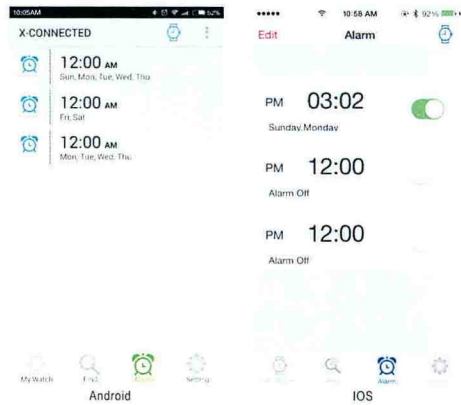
10:05AM 62%

X-CONNECTED

12:00 AM
Sun, Mon, Tue, Wed, Thu

12:00 AM
Fri, Sat

12:00 AM
Mon, Tue, Wed, Thu

My Watch Find Alarm Setting

Android

10:58 AM 92%

Edit Alarm

PM 03:02
Sunday,Monday

PM 12:00
Alarm Off

PM 12:00
Alarm Off

Alarm

IOS